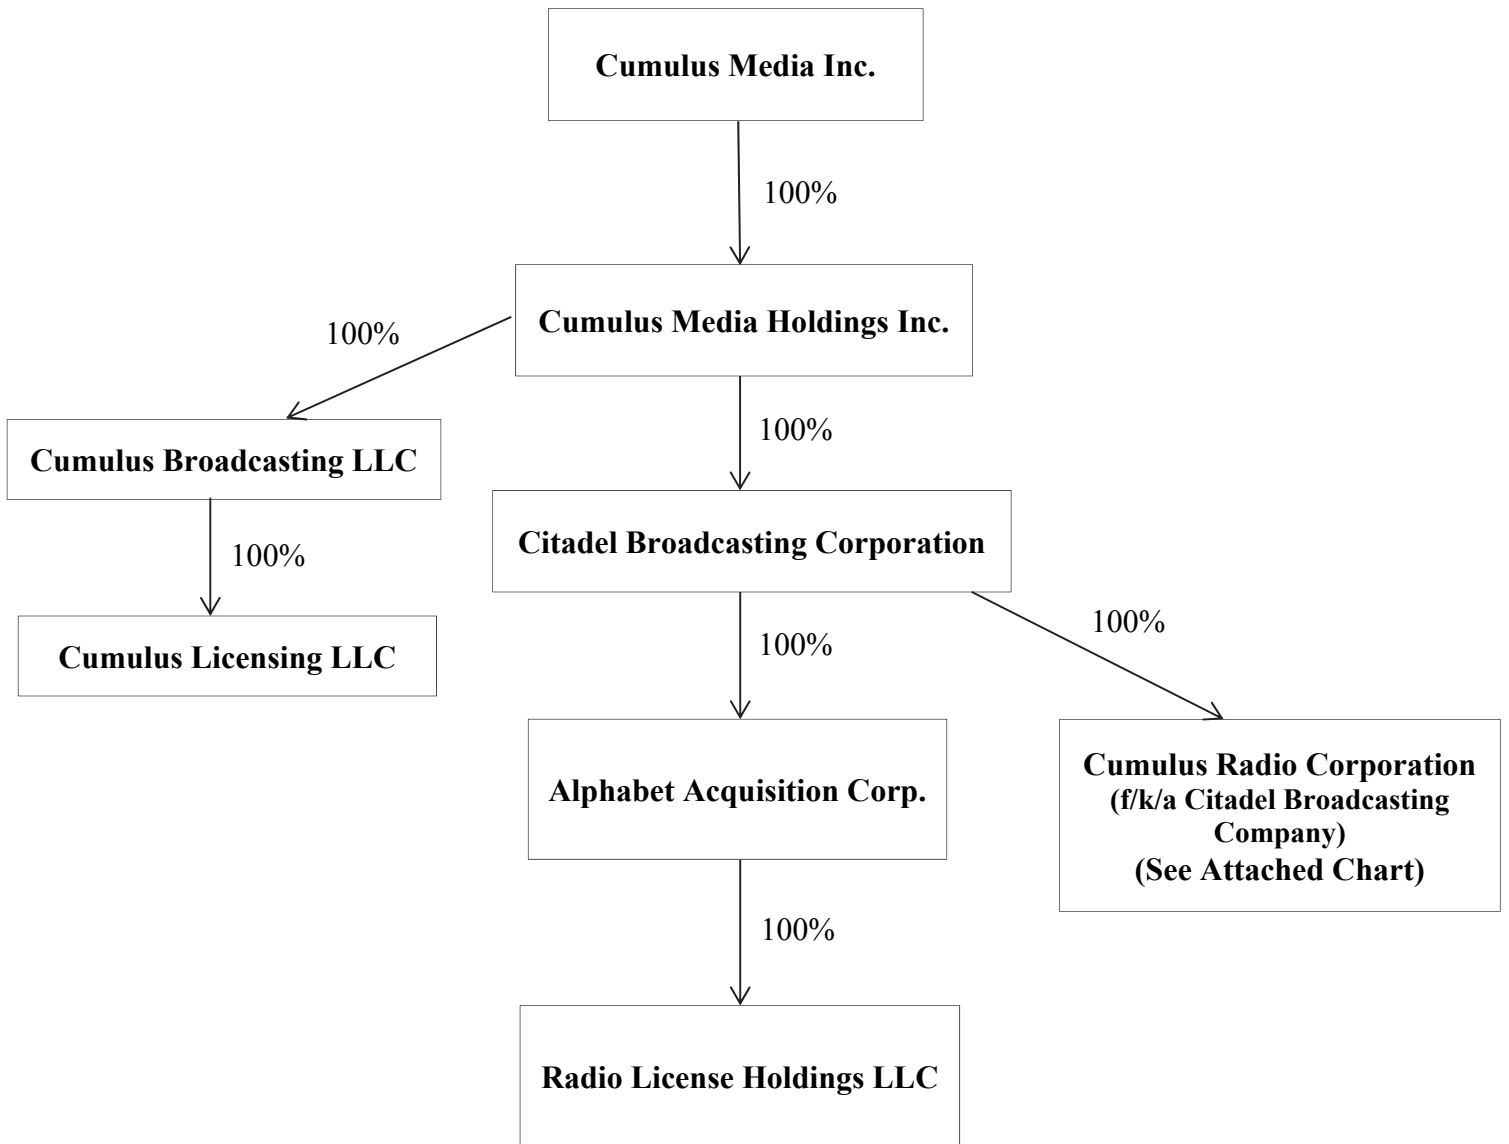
Cumulus Media Inc.

100%

Cumulus Media Holdings Inc.

100%

Cumulus Broadcasting LLC

100%

Cumulus Licensing LLC

100%

Citadel Broadcasting Corporation

100%

100%

Alphabet Acquisition Corp.

Cumulus Radio Corporation (f/k/a Citadel Broadcasting Company) (See Attached Chart)

100%

Radio License Holdings LLC